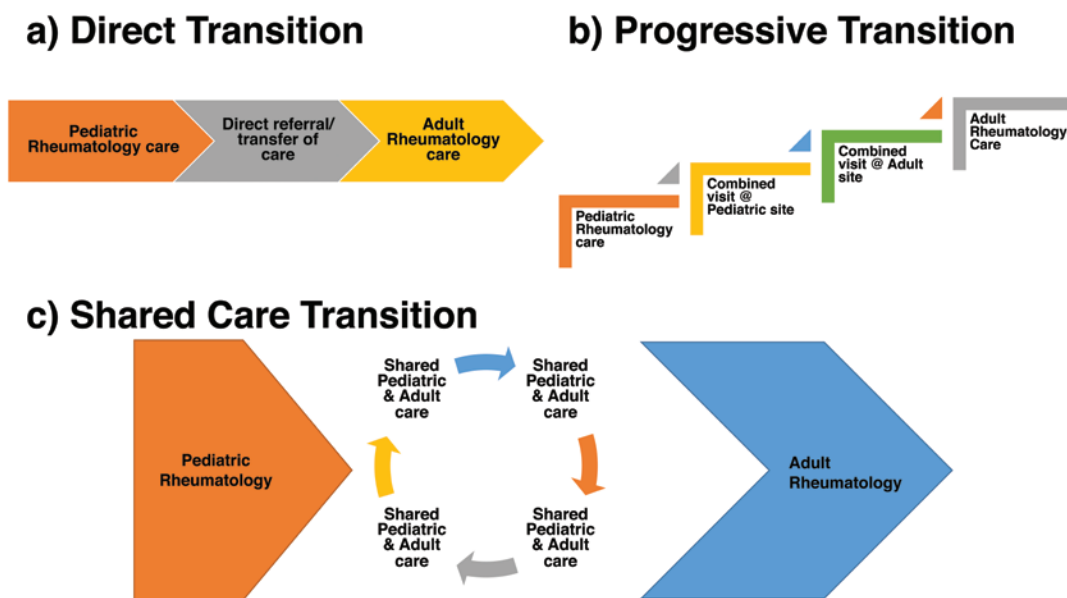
a) Direct Transition

Pediatric Rheumatology care

Direct referral/ transfer of care

Adult Rheumatology care

b) Progressive Transition

Pediatric Rheumatology care

Combined visit @ Pediatric site

Combined visit @ Adult site

Adult Rheumatology Care

c) Shared Care Transition

Pediatric Rheumatology

Shared Pediatric & Adult care

Shared Pediatric & Adult care

Shared Pediatric & Adult care

Shared Pediatric & Adult care

Adult Rheumatology